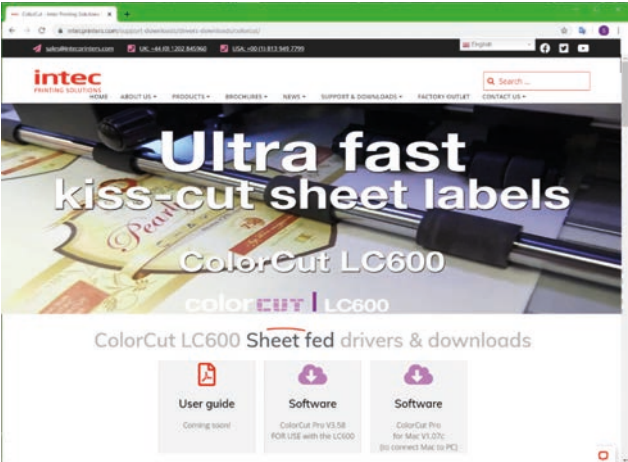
ColorCut - Intec Printing Solutions
intecprinters.com/support-downloads/sheets-downloads/colorcut/
sales@inteccprinters.com UK: +44 (0) 1202 845960 USA: +00 (1) 813 949 7799
English
intec
PRINTING SOLUTIONS
Search ...
HOME ABOUT US ▾ PRODUCTS ▾ BROCHURES ▾ NEWS ▾ SUPPORT & DOWNLOADS ▾ FACTORY OUTLET CONTACT US ▾
Ultra fast
kiss-cut sheet labels
ColorCut LC600
colorCUT | LC600
ColorCut LC600 Sheet fed drivers & downloads
User guide
Coming soon!
Software
ColorCut Pro V3.58 FOR USE with the LC600
Software
ColorCut Pro for Mac V1.07, (to connect Mac to PC)